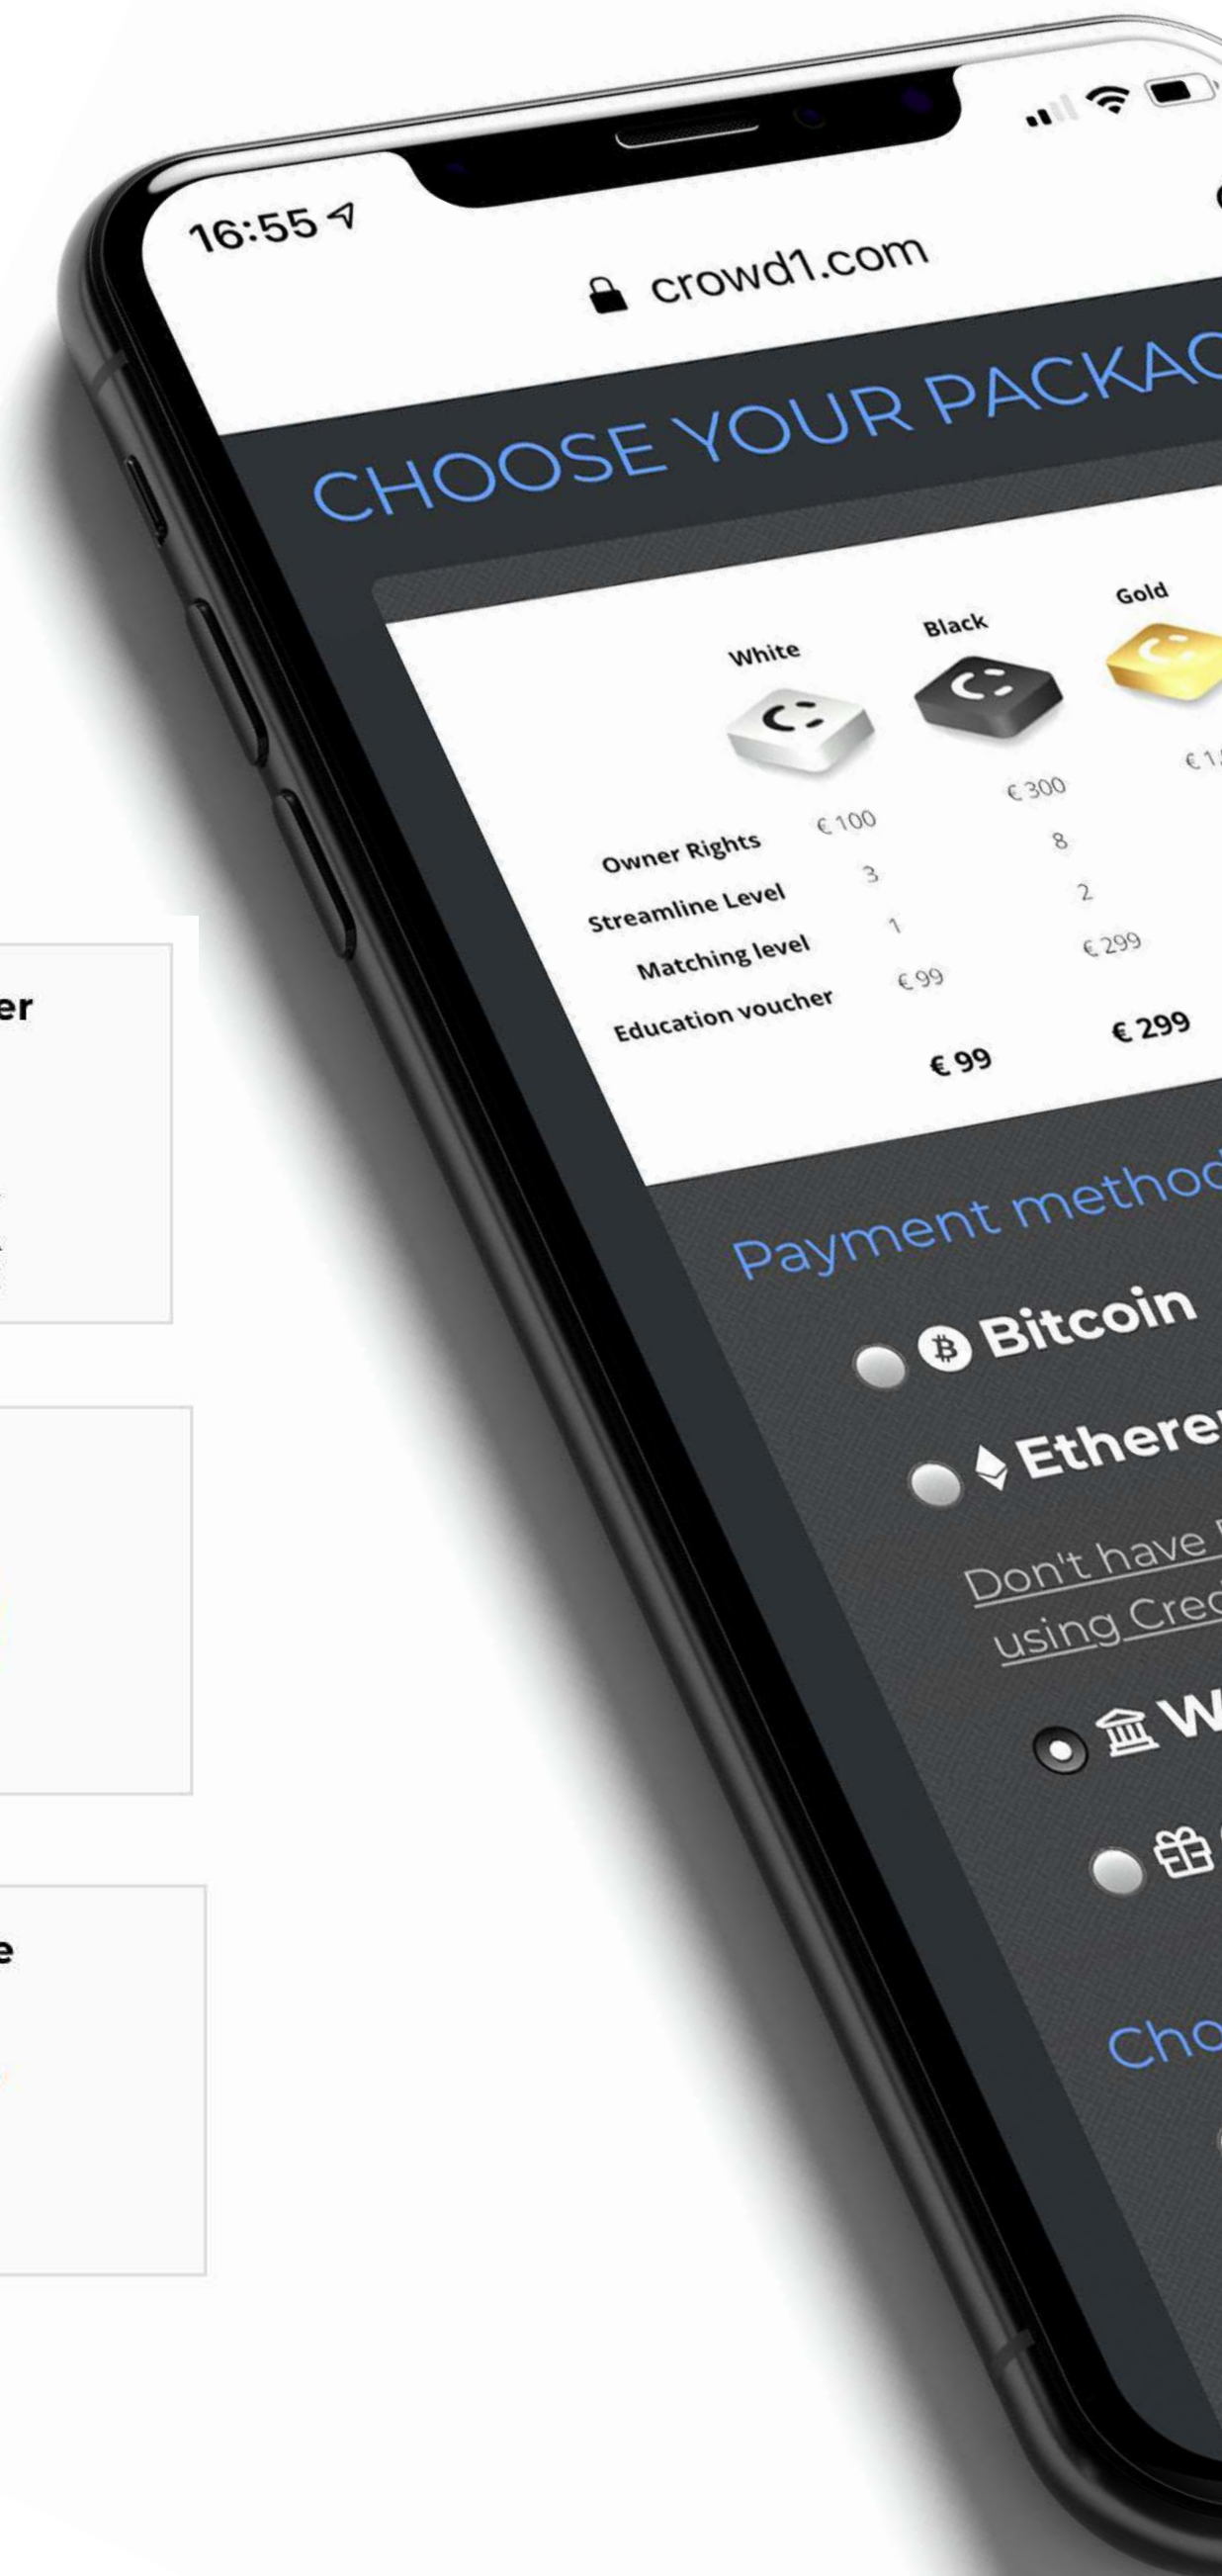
er

e

16:55

crowd1.com

CHOOSE YOUR PACKAG

| | White | Black | Gold |
|---|---|---|---|
| | | | €1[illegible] |
| Owner Rights | € 100 | € 300 | |
| Streamline Level | 3 | 8 | |
| Matching level | 1 | 2 | |
| Education voucher | € 99 | € 299 | |
| | € 99 | € 299 | |

Payment method

Bitcoin

Ethere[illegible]

Don't have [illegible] using Cred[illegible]

W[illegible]

Cho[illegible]